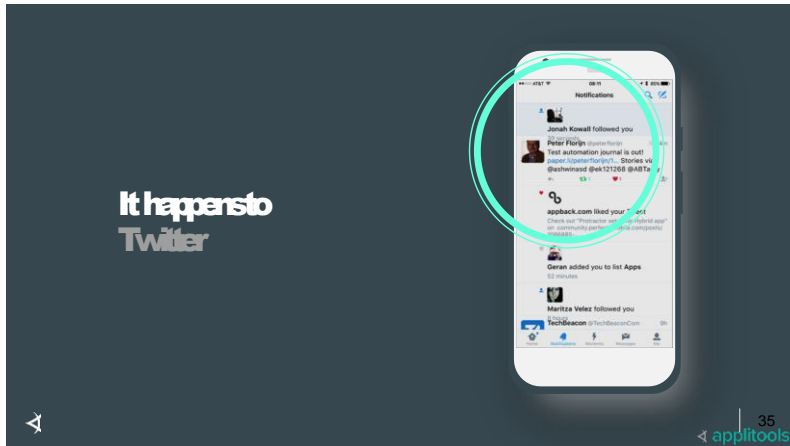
It happens to
Twitter

Notifications

Jonah Kowall followed you

Peter Florijn @peterflorijn
Test automation journal is out!
paper.li/peterflorijn/1... Stories via @ashwinasd @ek121268 @ABTa

appback.com liked your Tweet
Check out "Protractor set up for hybrid app" on community.perfectomobile.com/posts/

Geran added you to list Apps
52 minutes

Maritza Velez followed you

TechBeacon @TechBeaconCom

Home Notifications Moments Messages Me

35
applitools